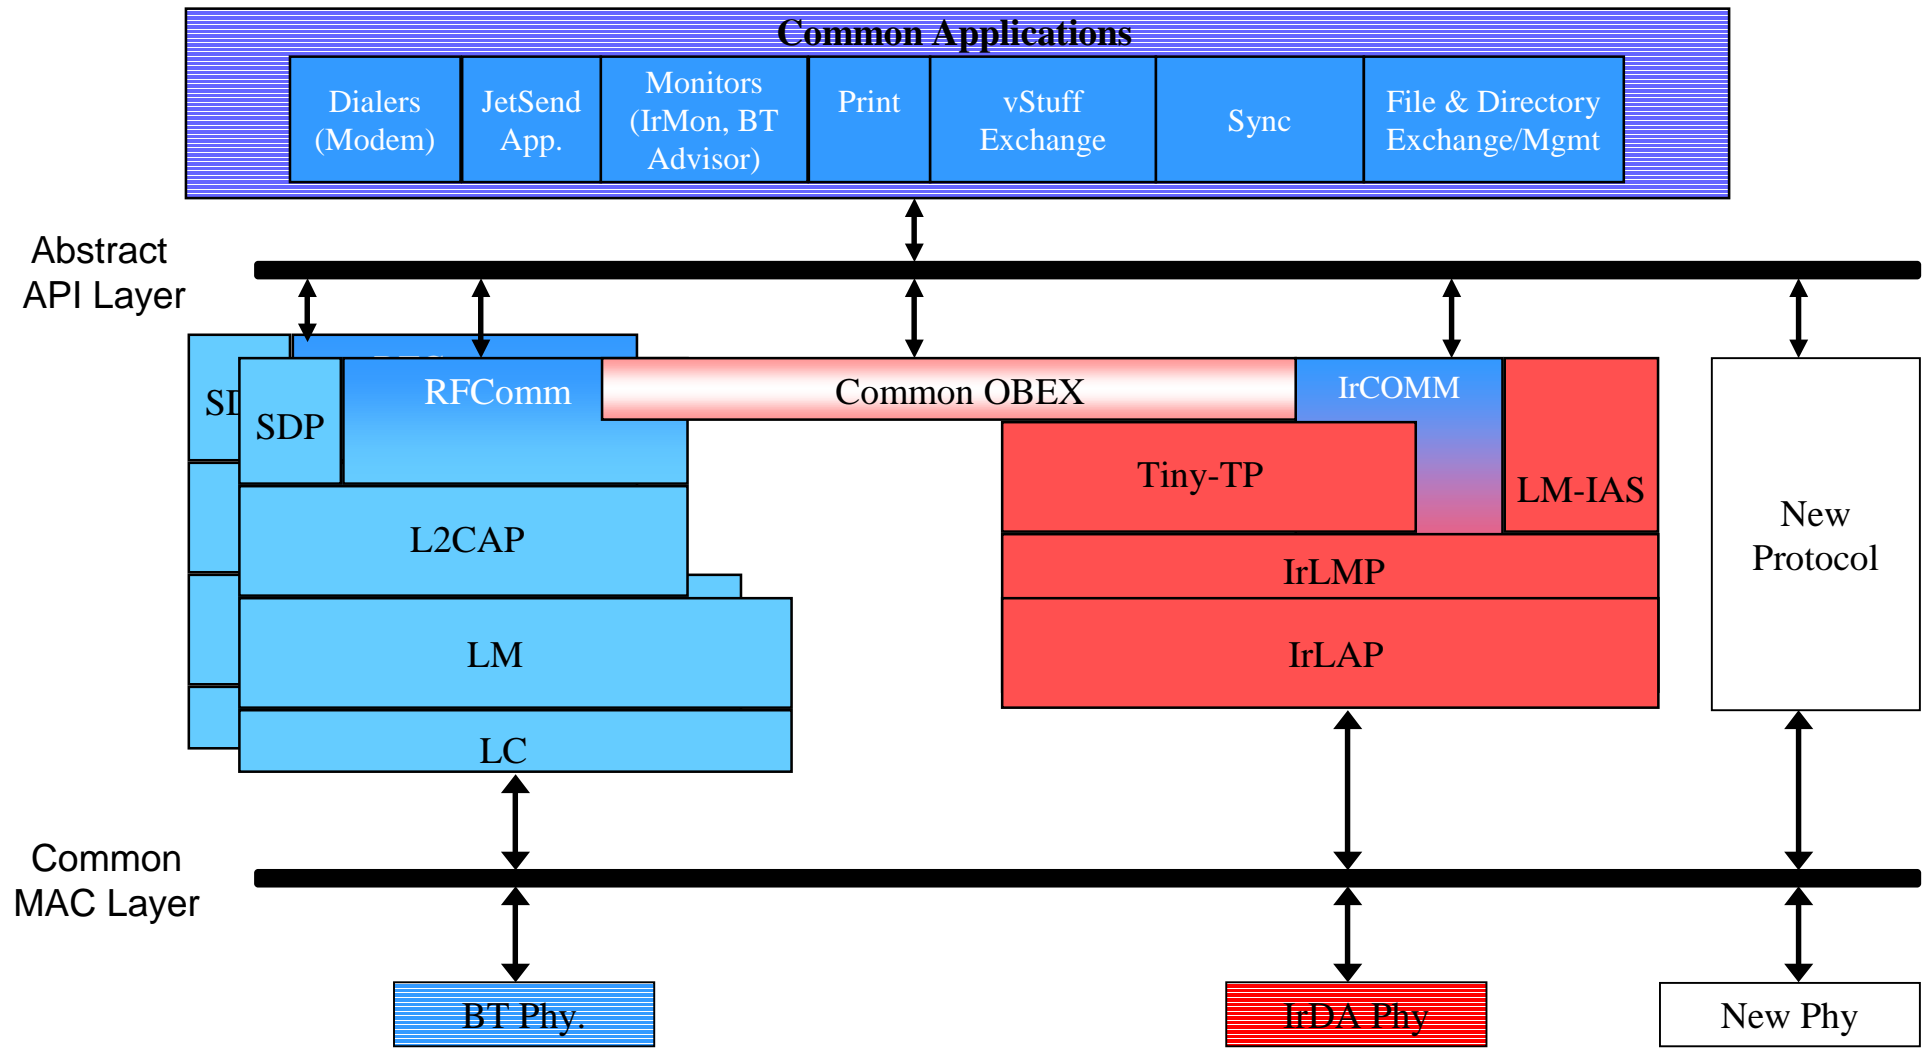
Common Applications

Dialers (Modem)

JetSend App.

Monitors (IrMon, BT Advisor)

Print

vStuff Exchange

Sync

File & Directory Exchange/Mgmt

Abstract API Layer

SI

SDP

RFComm

Common OBEX

IrCOMM

Tiny-TP

LM-IAS

New Protocol

L2CAP

IrLMP

LM

IrLAP

LC

Common MAC Layer

BT Phy.

IrDA Phy

New Phy